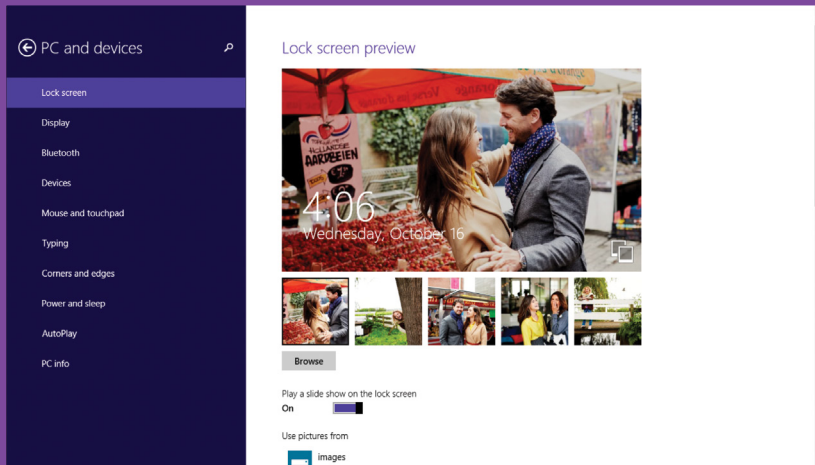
PC and devices

Lock screen

Display

Bluetooth

Devices

Mouse and touchpad

Typing

Corners and edges

Power and sleep

AutoPlay

PC info

Lock screen preview

HOLLANDSE AARDBEIEN

4:06
Wednesday, October 16

Browse

Play a slide show on the lock screen
On

Use pictures from

images